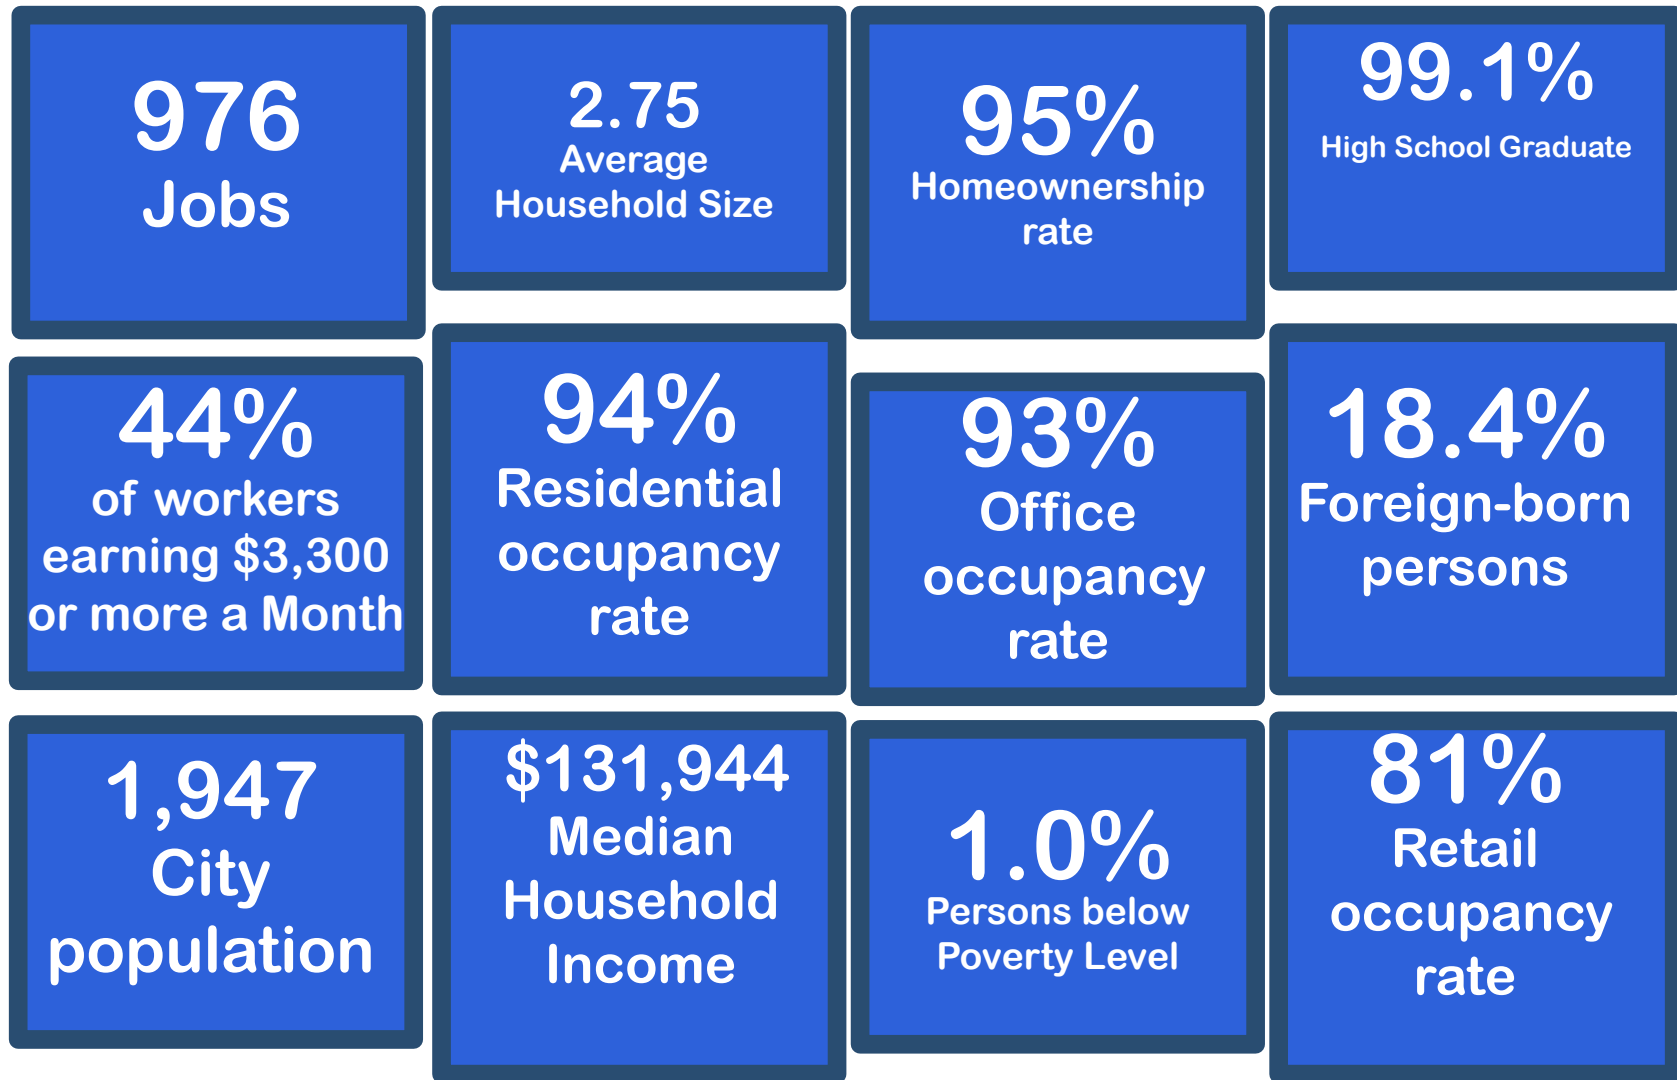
976
Jobs

2.75
Average
Household Size

95%
Homeownership rate

99.1%
High School Graduate

44%
of workers earning \$3,300 or more a Month

94%
Residential occupancy rate

93%
Office occupancy rate

18.4%
Foreign-born persons

1,947
City population

\$131,944
Median Household Income

1.0%
Persons below Poverty Level

81%
Retail occupancy rate